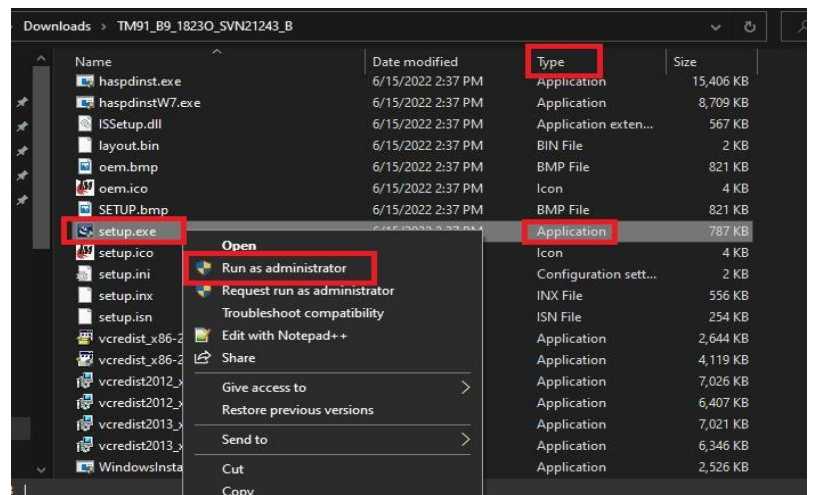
Downloads > TM91_B9_1823O_SVN21243_B

| Name | Date modified | Type | Size |
|---|---|---|---|
| haspdinst.exe | 6/15/2022 2:37 PM | Application | 15,406 KB |
| haspdinstW7.exe | 6/15/2022 2:37 PM | Application | 8,709 KB |
| ISSetup.dll | 6/15/2022 2:37 PM | Application exten... | 567 KB |
| layout.bin | 6/15/2022 2:37 PM | BIN File | 2 KB |
| oem.bmp | 6/15/2022 2:37 PM | BMP File | 821 KB |
| oem.ico | 6/15/2022 2:37 PM | Icon | 4 KB |
| SETUP.bmp | 6/15/2022 2:37 PM | BMP File | 821 KB |
| setup.exe | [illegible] | Application | 787 KB |
| setup.ico | | Icon | 4 KB |
| setup.ini | | Configuration sett... | 2 KB |
| setup.inx | | INX File | 556 KB |
| setup.isn | | ISN File | 254 KB |
| vcredist_x86-2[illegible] | | Application | 2,644 KB |
| vcredist_x86-2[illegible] | | Application | 4,119 KB |
| vcredist2012_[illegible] | | Application | 7,026 KB |
| vcredist2012_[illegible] | | Application | 6,407 KB |
| vcredist2013_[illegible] | | Application | 7,021 KB |
| vcredist2013_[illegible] | | Application | 6,346 KB |
| WindowsInsta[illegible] | | Application | 2,526 KB |

Open
Run as administrator
Request run as administrator
Troubleshoot compatibility
Edit with Notepad++
Share
Give access to
Restore previous versions
Send to
Cut
Copy